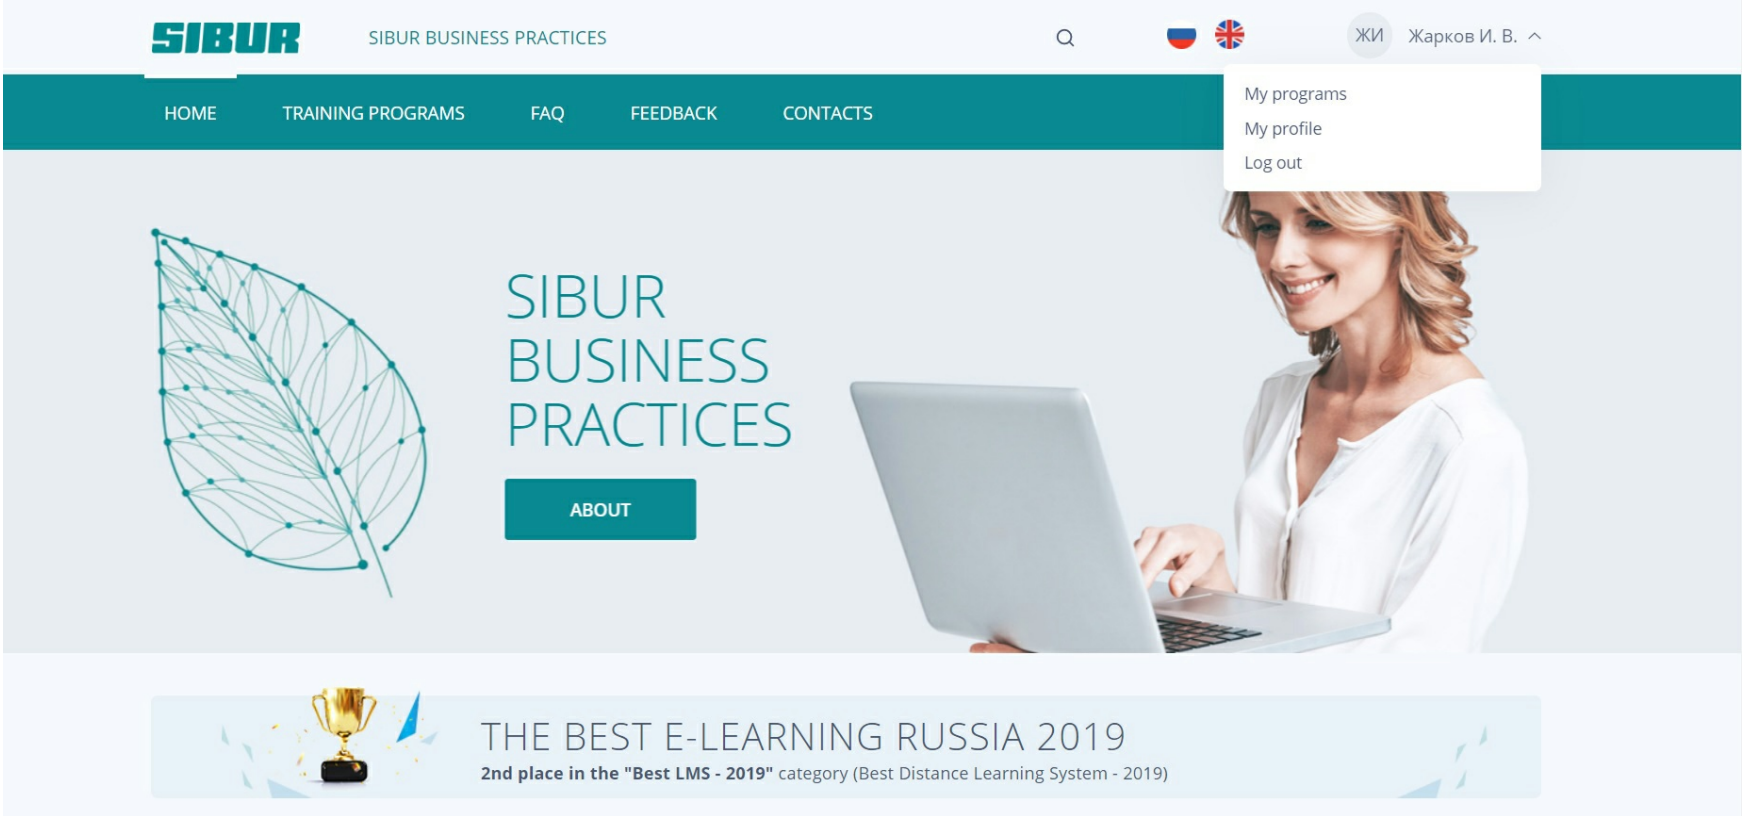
SIBUR SIBUR BUSINESS PRACTICES

ЖИ Жарков И. В.

My programs
My profile
Log out

HOME TRAINING PROGRAMS FAQ FEEDBACK CONTACTS

SIBUR BUSINESS PRACTICES

ABOUT

THE BEST E-LEARNING RUSSIA 2019
2nd place in the "Best LMS - 2019" category (Best Distance Learning System - 2019)